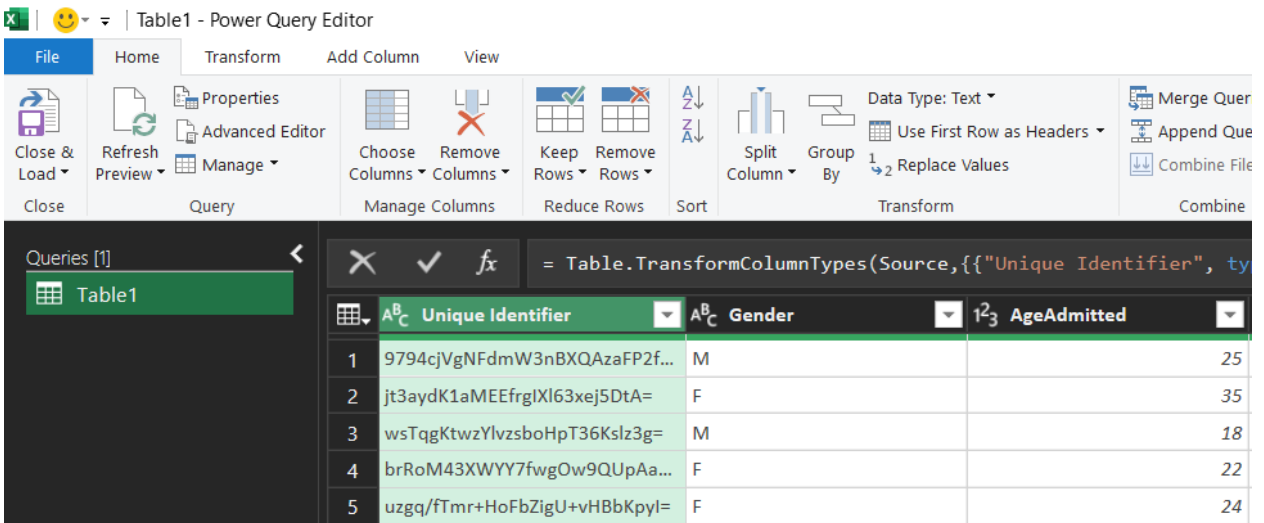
Table1 - Power Query Editor

File Home Transform Add Column View

Close & Load
Close

Refresh Preview
Properties
Advanced Editor
Manage
Query

Choose Columns
Remove Columns
Manage Columns

Keep Rows
Remove Rows
Reduce Rows

Sort

Split Column
Group By
Data Type: Text
Use First Row as Headers
Replace Values
Transform

Merge Quer
Append Que
Combine File
Combine

Queries [1]
Table1

= Table.TransformColumnTypes(Source,{{"Unique Identifier", ty

| | Unique Identifier | Gender | AgeAdmitted |
|---|---|---|---|
| 1 | 9794cjVgNFdmW3nBXQAzaFP2f... | M | 25 |
| 2 | jt3aydK1aMEEfrgIXl63xej5DtA= | F | 35 |
| 3 | wsTqgKtwzYlvzsboHpT36Kslz3g= | M | 18 |
| 4 | brRoM43XWYY7fwgOw9QUpAa... | F | 22 |
| 5 | uzgq/fTmr+HoFbZigU+vHBbKpyI= | F | 24 |